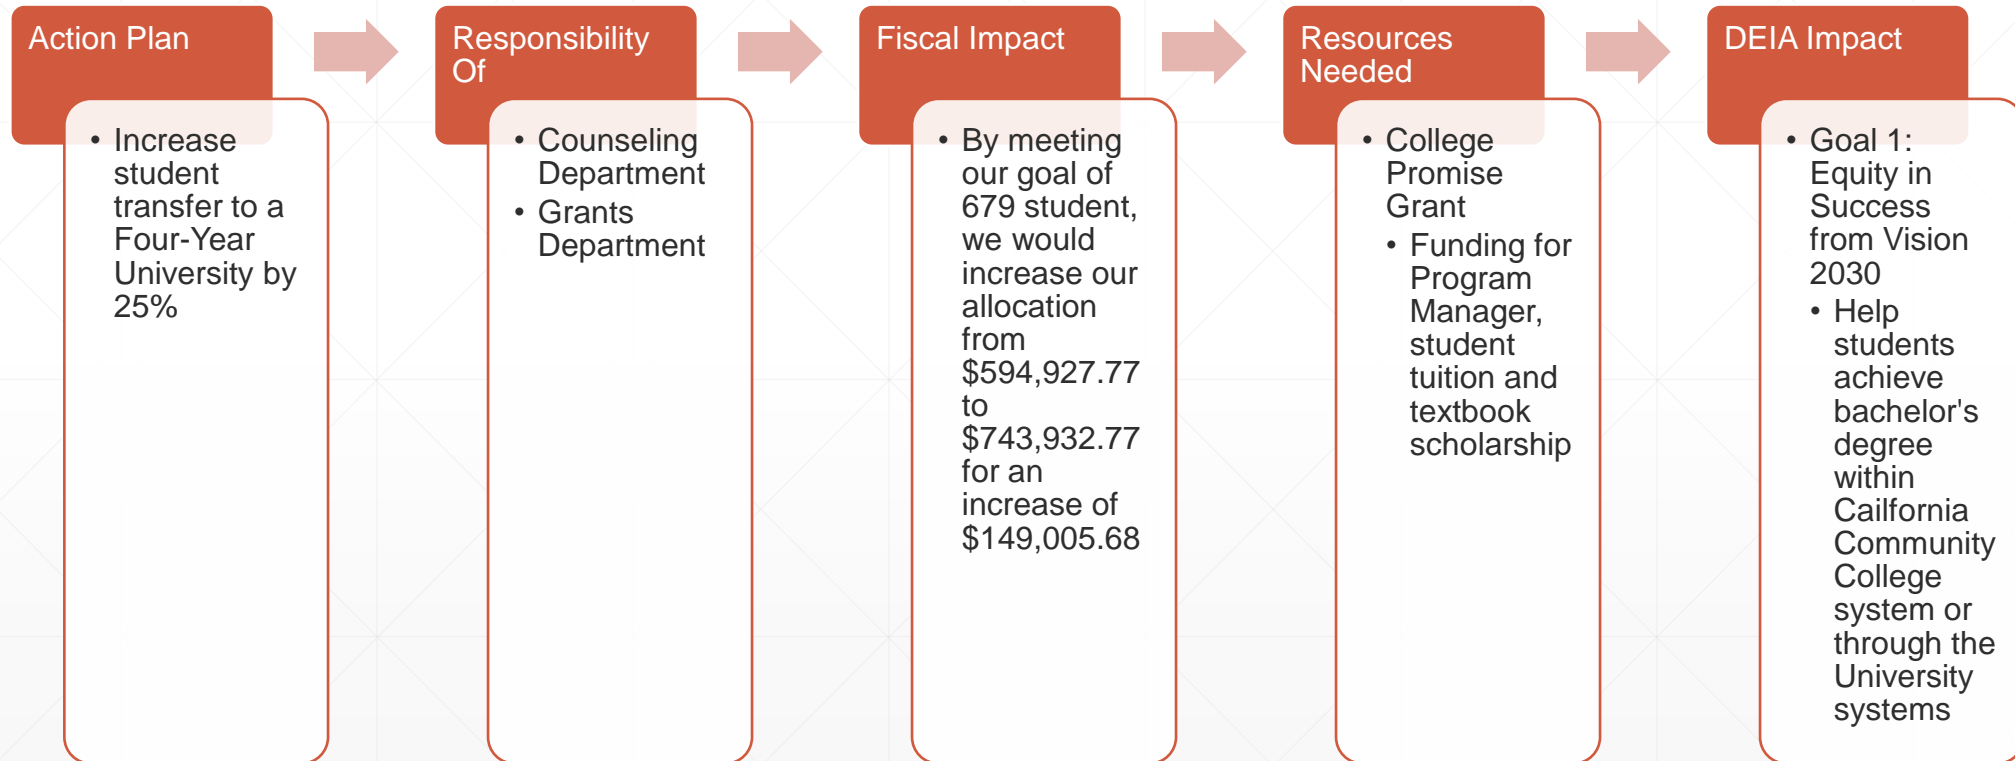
Action Plan

- Increase student transfer to a Four-Year University by 25%

Responsibility Of

- Counseling Department
- Grants Department

Fiscal Impact

- By meeting our goal of 679 student, we would increase our allocation from \$594,927.77 to \$743,932.77 for an increase of \$149,005.68

Resources Needed

- College Promise Grant
  - Funding for Program Manager, student tuition and textbook scholarship

DEIA Impact

- Goal 1: Equity in Success from Vision 2030
  - Help students achieve bachelor's degree within Cailfornia Community College system or through the University systems